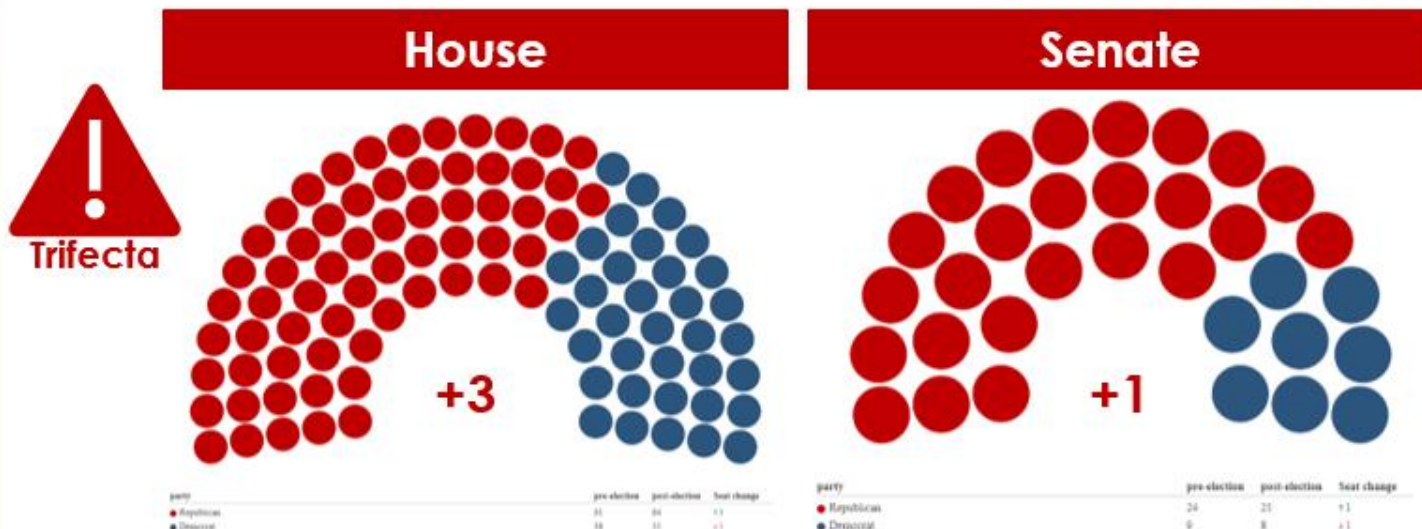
House

Senate

Trifecta

+3

+1

| party | pre-election | post-election | Seat change |
|---|---|---|---|
| ● Republican | 81 | 84 | +3 |
| ● Democrat | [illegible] | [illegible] | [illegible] |

| party | pre-election | post-election | Seat change |
|---|---|---|---|
| ● Republican | 24 | 25 | +1 |
| ● Democrat | 9 | 8 | -1 |